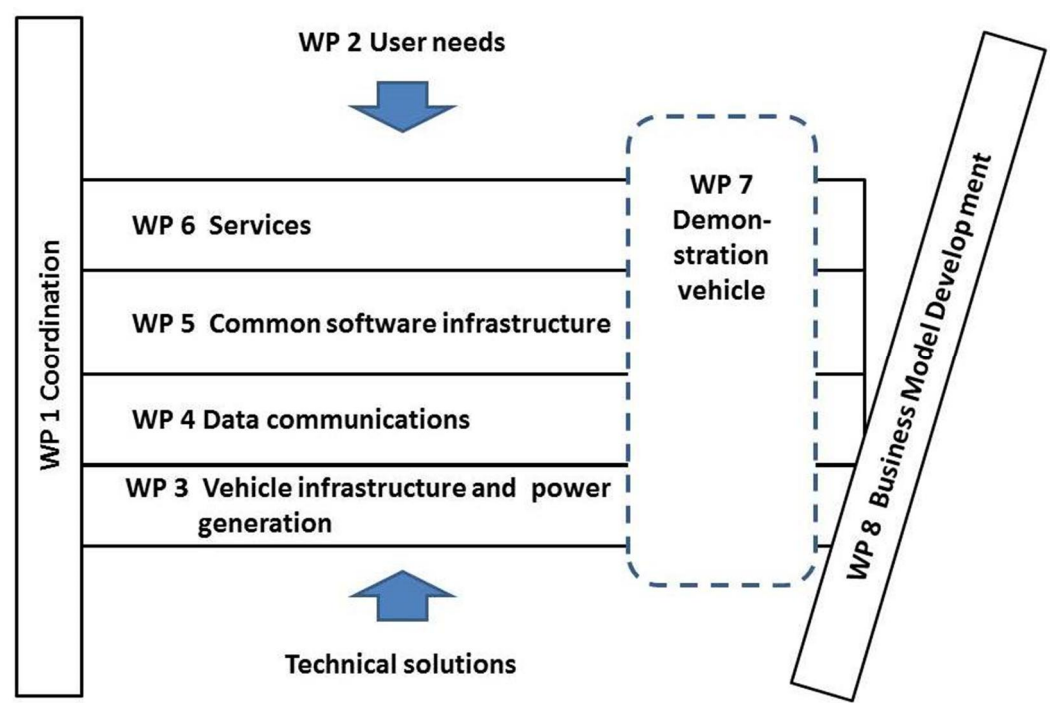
WP 1 Coordination

WP 2 User needs

WP 7 Demonstration vehicle

WP 6 Services

WP 5 Common software infrastructure

WP 4 Data communications

WP 3 Vehicle infrastructure and power generation

Technical solutions

WP 8 Business Model Development